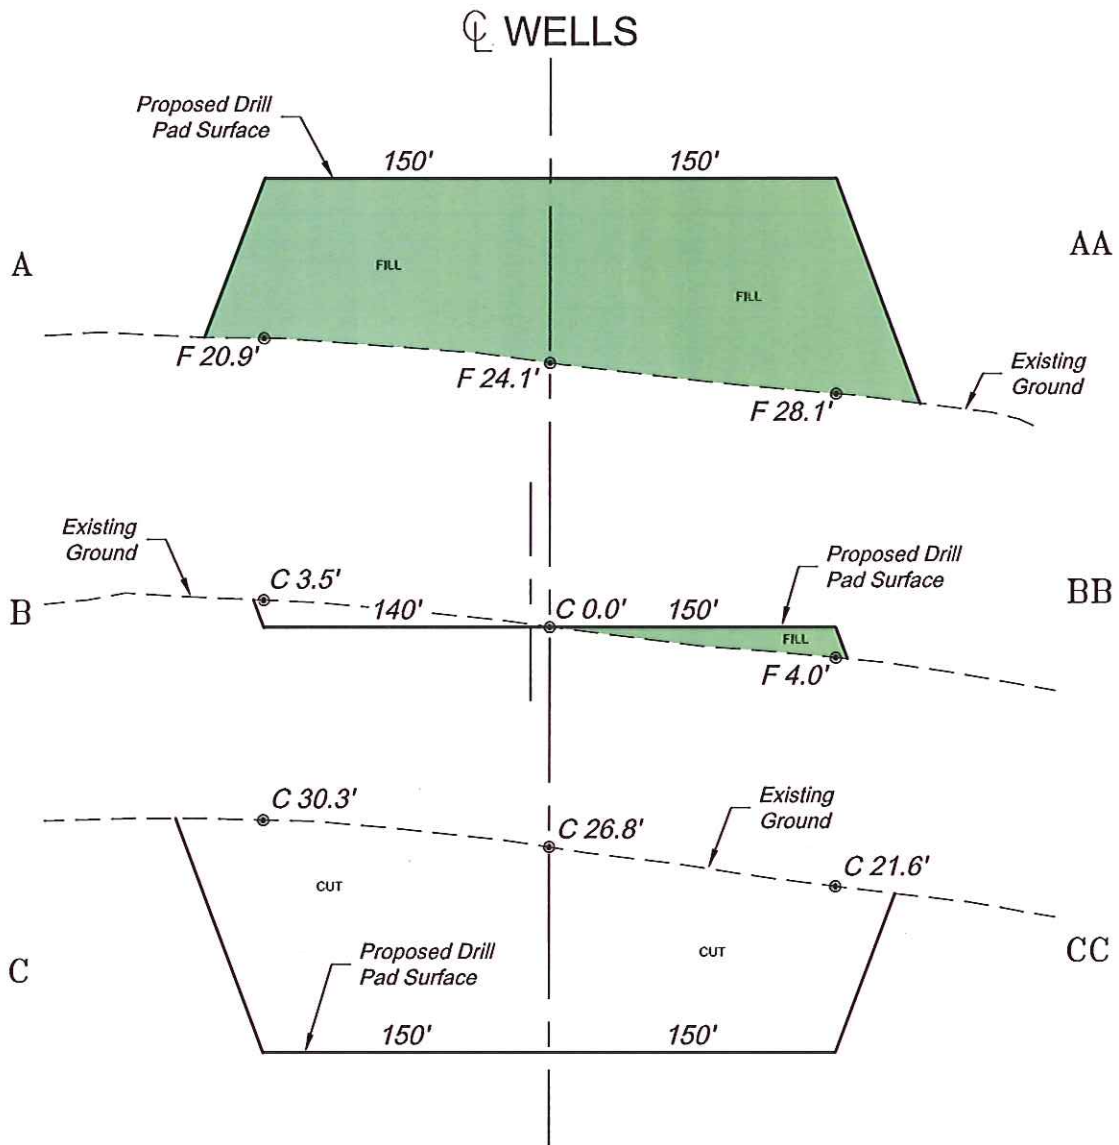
℄ WELLS

Proposed Drill Pad Surface

150'

150'

A

FILL

FILL

AA

F 20.9'

F 24.1'

Existing Ground

F 28.1'

Existing Ground

Proposed Drill Pad Surface

C 3.5'

B

140'

C 0.0'

150'

BB

FILL

F 4.0'

C 30.3'

Existing Ground

C 26.8'

C 21.6'

CUT

CUT

C

Proposed Drill Pad Surface

CC

150'

150'